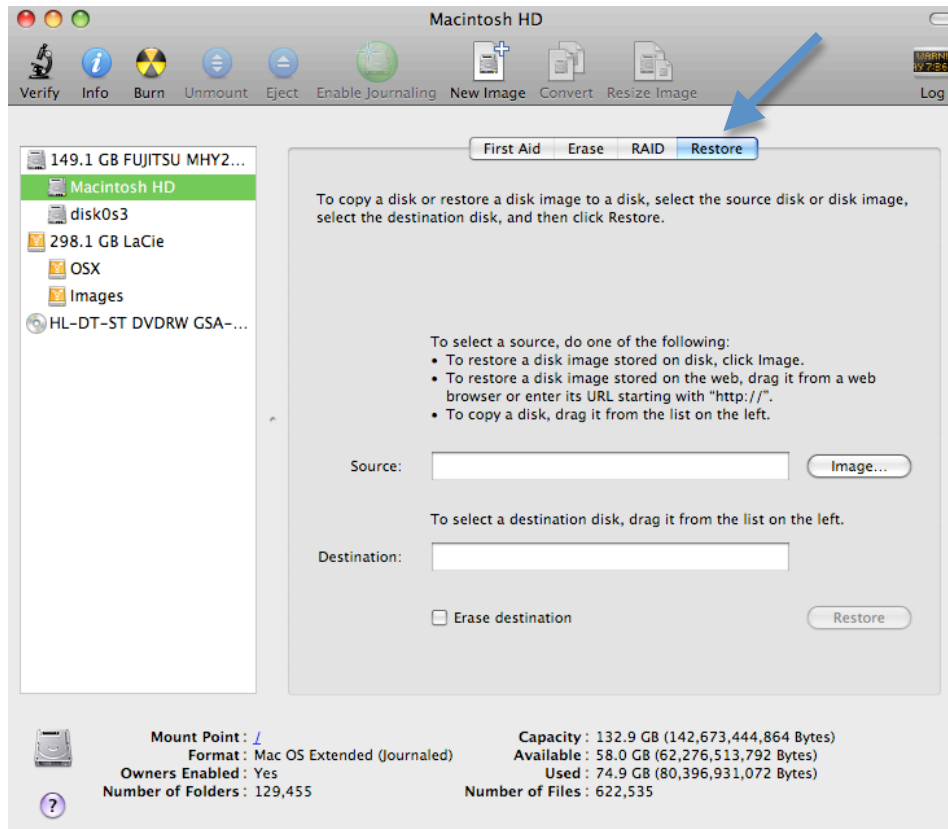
Macintosh HD

Verify Info Burn Unmount Eject Enable Journaling New Image Convert Resize Image Log

149.1 GB FUJITSU MHY2...
Macintosh HD
disk0s3
298.1 GB LaCie
OSX
Images
HL-DT-ST DVDRW GSA-...

First Aid Erase RAID Restore

To copy a disk or restore a disk image to a disk, select the source disk or disk image, select the destination disk, and then click Restore.

To select a source, do one of the following:
• To restore a disk image stored on disk, click Image.
• To restore a disk image stored on the web, drag it from a web browser or enter its URL starting with "http://".
• To copy a disk, drag it from the list on the left.

Source:
Image...

To select a destination disk, drag it from the list on the left.

Destination:

Erase destination
Restore

Mount Point : /
Format : Mac OS Extended (Journaled)
Owners Enabled : Yes
Number of Folders : 129,455

Capacity : 132.9 GB (142,673,444,864 Bytes)
Available : 58.0 GB (62,276,513,792 Bytes)
Used : 74.9 GB (80,396,931,072 Bytes)
Number of Files : 622,535

?